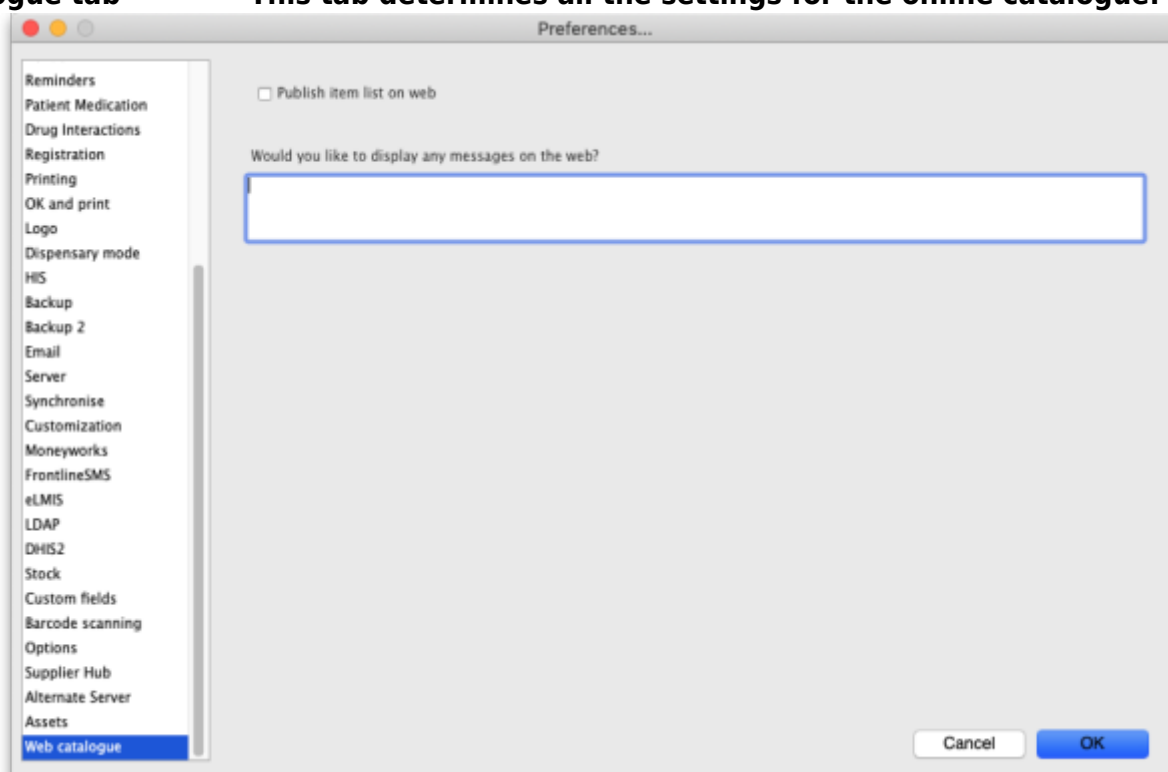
ogue tab This tab determines all the settings for the online catalogue.

Preferences...

Reminders
Patient Medication
Drug Interactions
Registration
Printing
OK and print
Logo
Dispensary mode
HIS
Backup
Backup 2
Email
Server
Synchronise
Customization
Moneyworks
FrontlineSMS
eLMIS
LDAP
DHIS2
Stock
Custom fields
Barcode scanning
Options
Supplier Hub
Alternate Server
Assets
Web catalogue

Publish item list on web

Would you like to display any messages on the web?

Cancel
OK